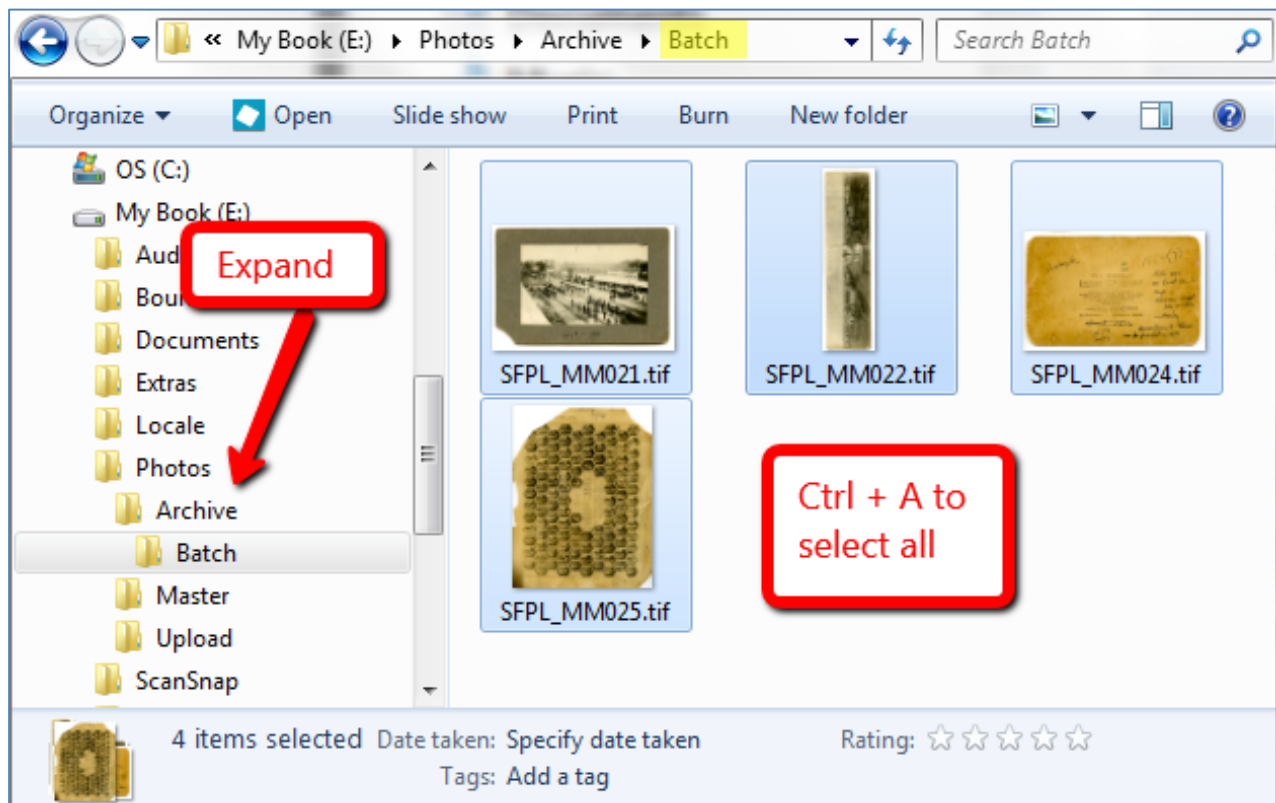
« My Book (E:) ▸ Photos ▸ Archive ▸ Batch

Search Batch

Organize ▾ Open Slide show Print Burn New folder

OS (C:)
My Book (E:)
Aud
Bou
Documents
Extras
Locale
Photos
Archive
Batch
Master
Upload
ScanSnap

Expand

SFPL_MM021.tif
SFPL_MM022.tif
SFPL_MM024.tif
SFPL_MM025.tif

Ctrl + A to select all

4 items selected Date taken: Specify date taken
Tags: Add a tag
Rating: